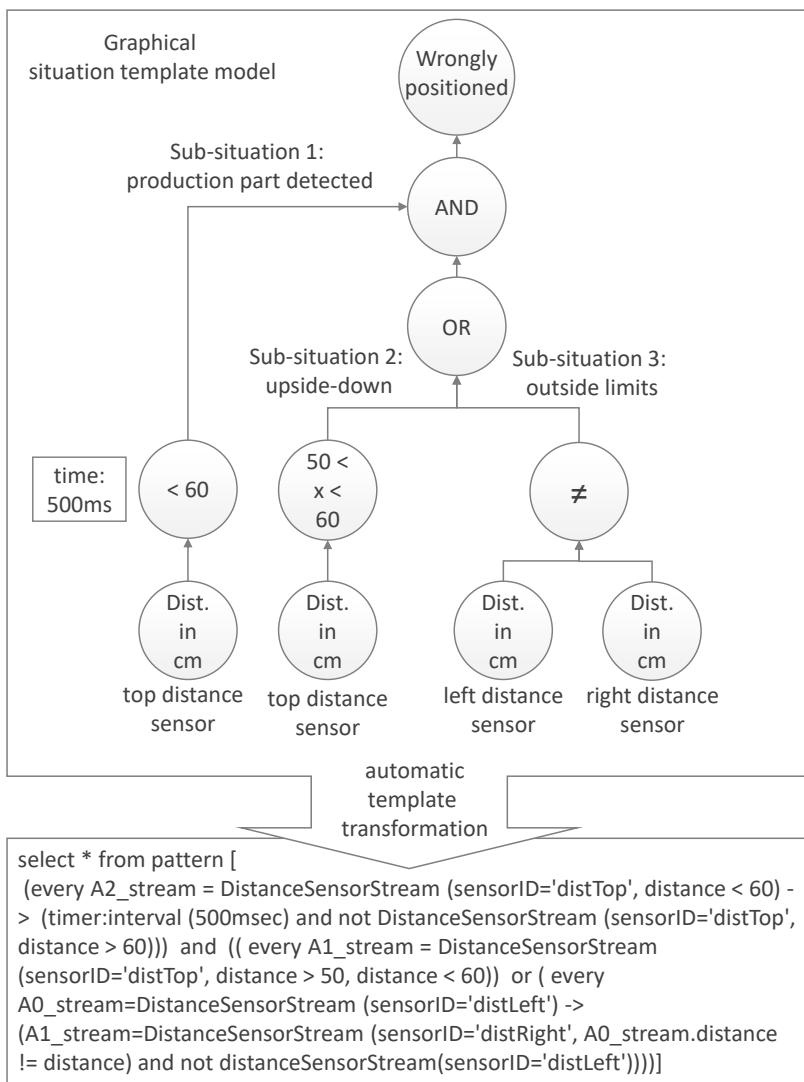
Graphical situation template model

Wrongly positioned

Sub-situation 1: production part detected

AND

OR

Sub-situation 2: upside-down

Sub-situation 3: outside limits

time: 500ms

< 60

50 < x < 60

≠

Dist. in cm

top distance sensor

Dist. in cm

top distance sensor

Dist. in cm

left distance sensor

Dist. in cm

right distance sensor

automatic template transformation

select * from pattern [
(every A2_stream = DistanceSensorStream (sensorID='distTop', distance < 60) -> (timer:interval (500msec) and not DistanceSensorStream (sensorID='distTop', distance > 60))) and (( every A1_stream = DistanceSensorStream (sensorID='distTop', distance > 50, distance < 60)) or ( every A0_stream=DistanceSensorStream (sensorID='distLeft') -> (A1_stream=DistanceSensorStream (sensorID='distRight', A0_stream.distance != distance) and not distanceSensorStream(sensorID='distLeft'))))]